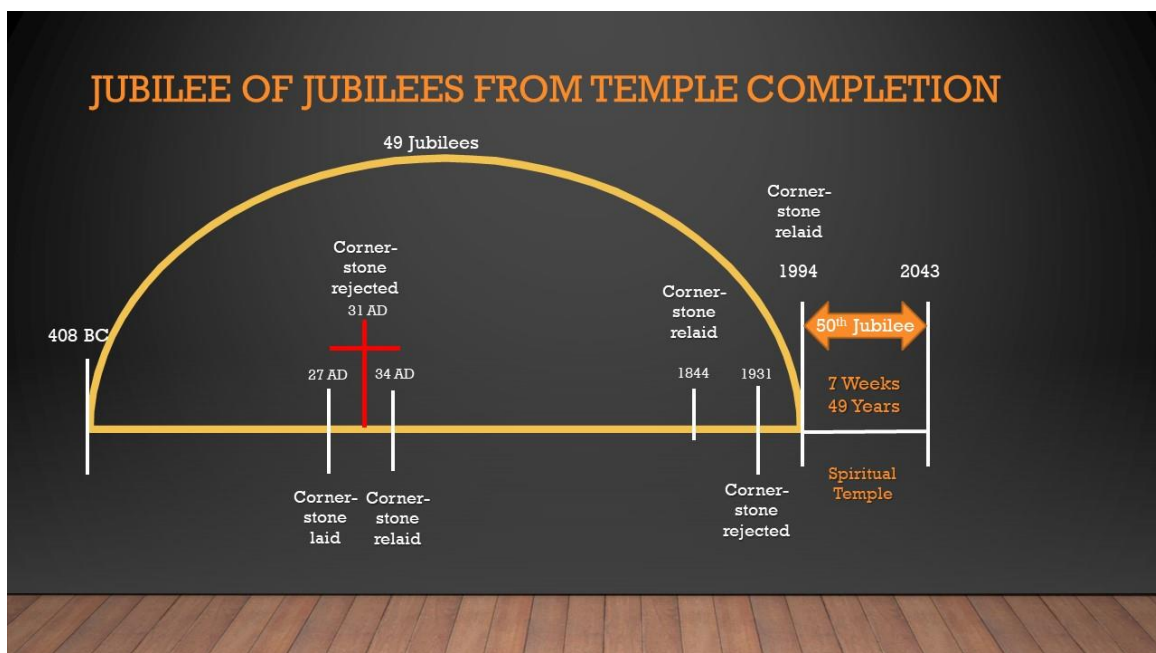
JUBILEE OF JUBILEES FROM TEMPLE COMPLETION

49 Jubilees

Cornerstone relaid

1994

2043

Cornerstone rejected

31 AD

Cornerstone relaid

408 BC

$50^{th}$ Jubilee

27 AD

34 AD

1844

1931

7 Weeks
49 Years

Cornerstone laid

Cornerstone relaid

Cornerstone rejected

Spiritual Temple